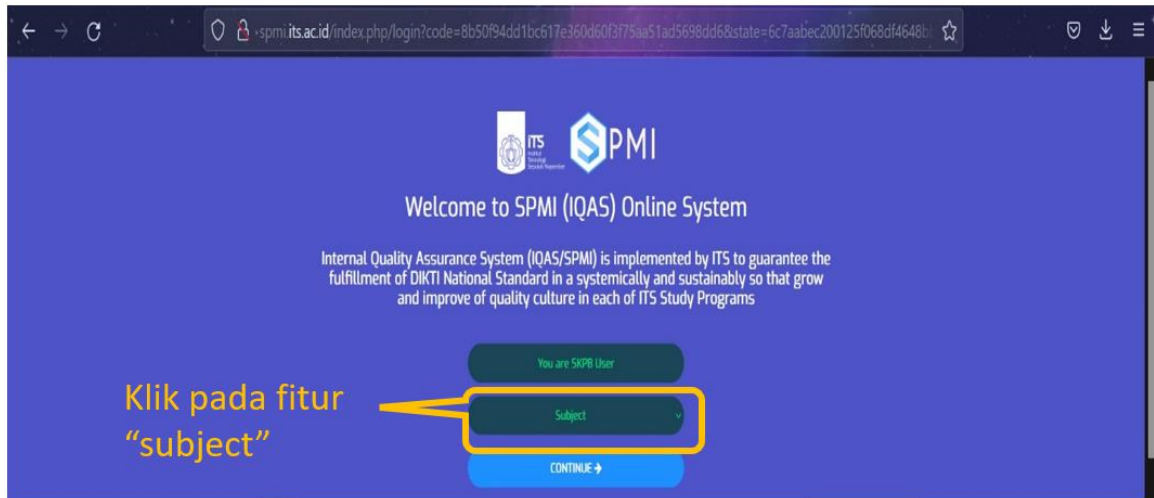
spmi.its.ac.id/index.php/login?code=8b50f94dd1bc617e360d60f3f75aa51ad5698dd6&state=6c7aabec200125f068df4648b

ITS Institut Teknologi Sepuluh Nopember

SPMI

Welcome to SPMI (IQAS) Online System

Internal Quality Assurance System (IQAS/SPMI) is implemented by ITS to guarantee the fulfillment of DIKTI National Standard in a systemically and sustainably so that grow and improve of quality culture in each of ITS Study Programs

You are SKPB User

Subject

CONTINUE →

Klik pada fitur "subject"